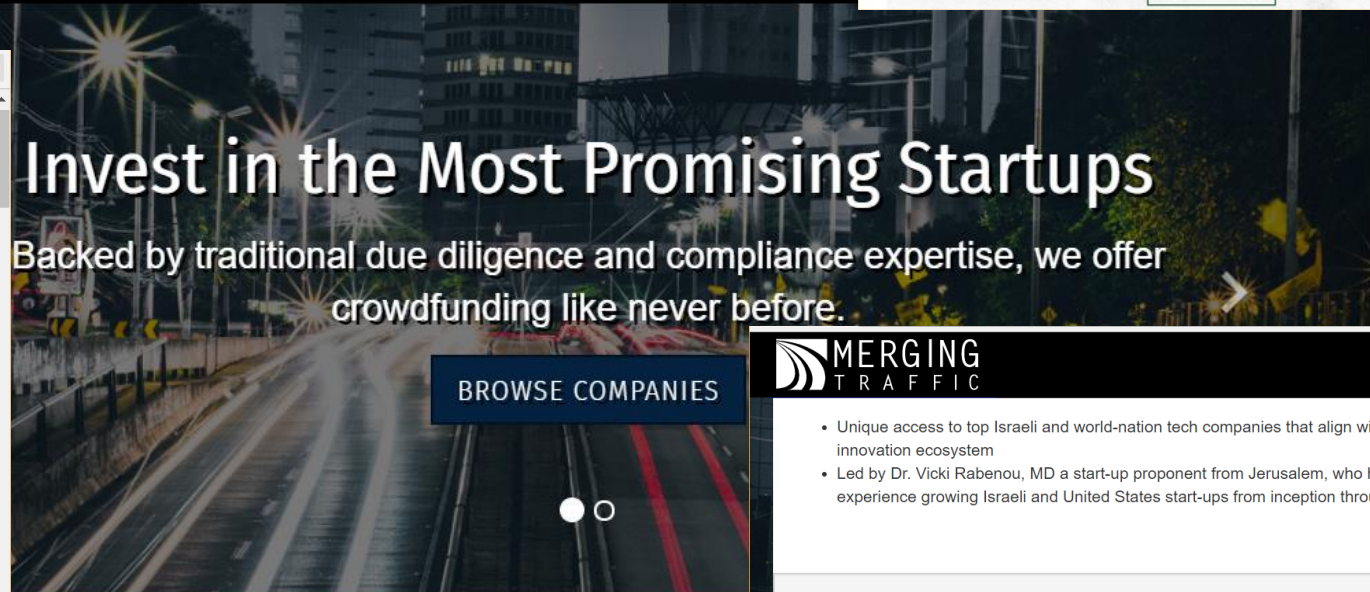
Invest in the Most Promising Startups

Backed by traditional due diligence and compliance expertise, we offer crowdfunding like never before.

BROWSE COMPANIES

MERGING TRAFFIC

- Unique access to top Israeli and world-nation tech companies that align wi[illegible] innovation ecosystem
- Led by Dr. Vicki Rabenou, MD a start-up proponent from Jerusalem, who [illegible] experience growing Israeli and United States start-ups from inception thro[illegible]